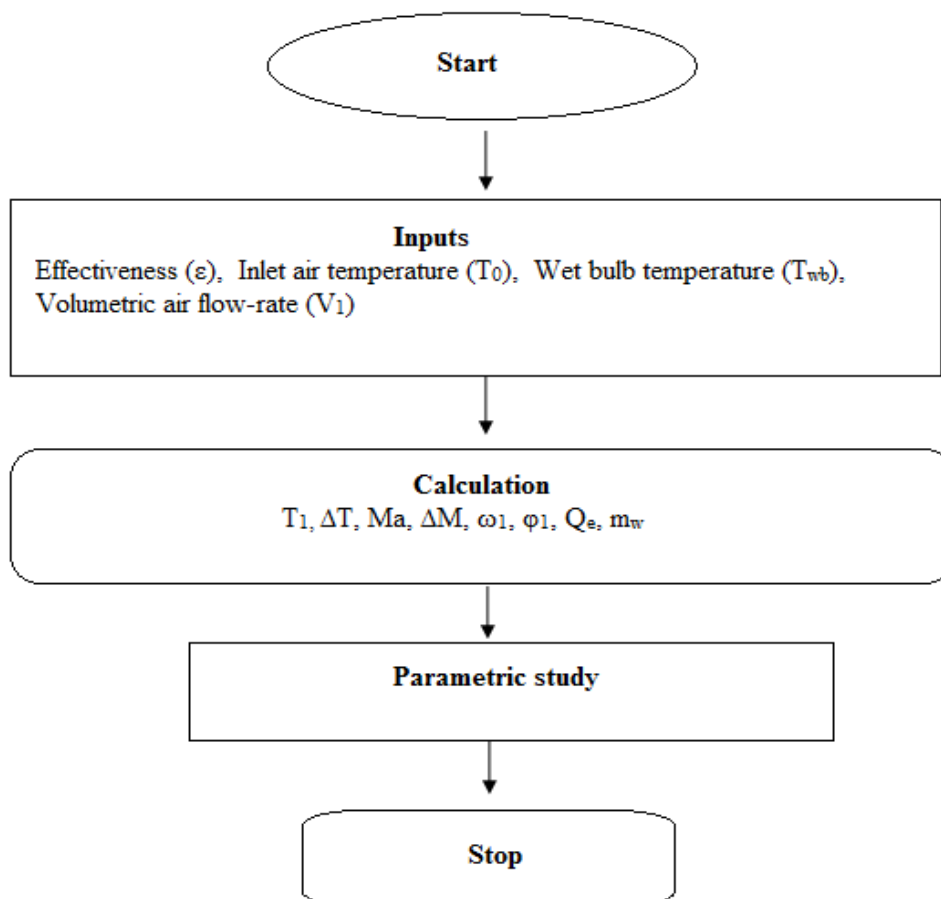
Start

Inputs
Effectiveness (ε), Inlet air temperature ($T_0$), Wet bulb temperature ($T_{wb}$), Volumetric air flow-rate ($V_1$)

Calculation
$T_1$, $\Delta T$, Ma, $\Delta M$, $\omega_1$, $\varphi_1$, $Q_e$, $m_w$

Parametric study

Stop